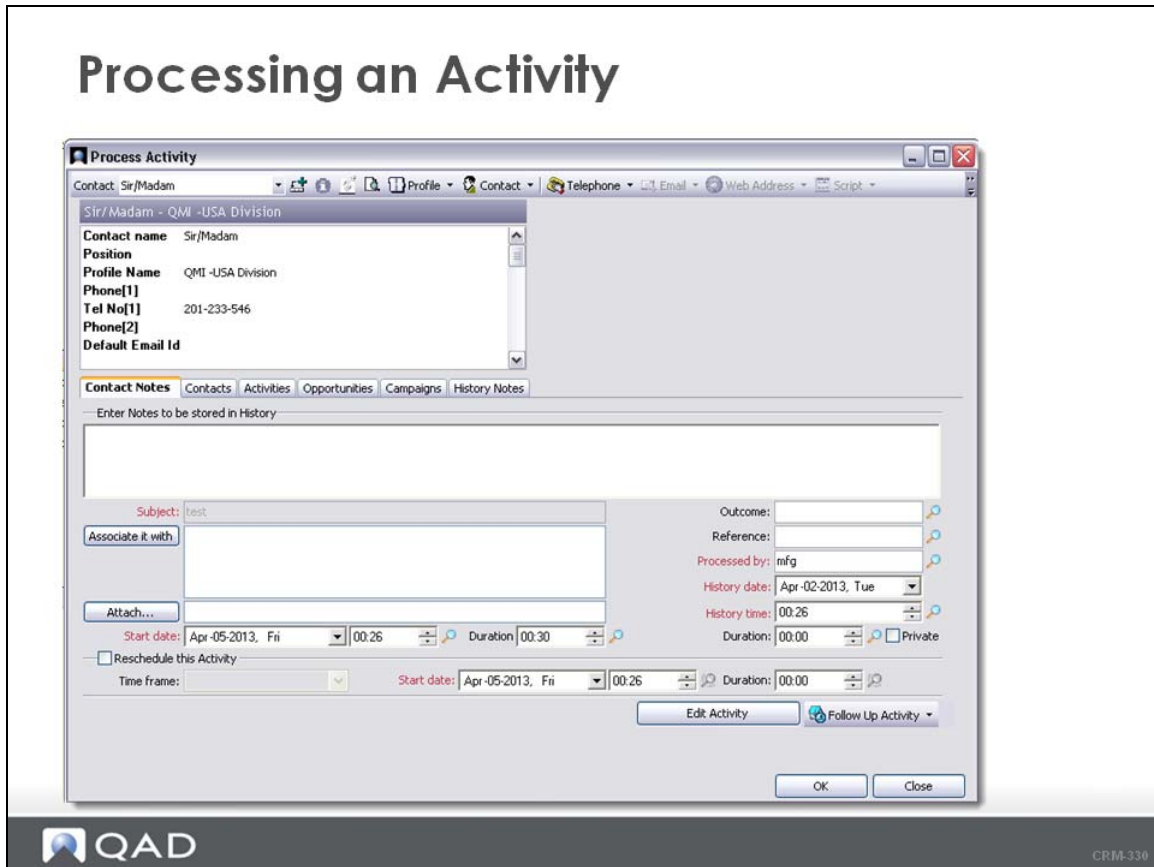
Processing an Activity

Process Activity

Contact Sir/Madam Profile Contact Telephone Email Web Address Script

Sir/Madam - QMI -USA Division

| | |
|---|---|
| Contact name | Sir/Madam |
| Position | |
| Profile Name | QMI -USA Division |
| Phone[1] | |
| Tel No[1] | 201-233-546 |
| Phone[2] | |
| Default Email Id | |

Contact Notes Contacts Activities Opportunities Campaigns History Notes

Enter Notes to be stored in History

Subject: test

Associate it with

Attach...

Start date: Apr-05-2013, Fri 00:26 Duration 00:30

Outcome:

Reference:

Processed by: mfg

History date: Apr-02-2013, Tue

History time: 00:26

Duration: 00:00 Private

Reschedule this Activity

Time frame:

Start date: Apr-05-2013, Fri 00:26 Duration: 00:00

Edit Activity

Follow Up Activity

OK Close

QAD

CRM-330